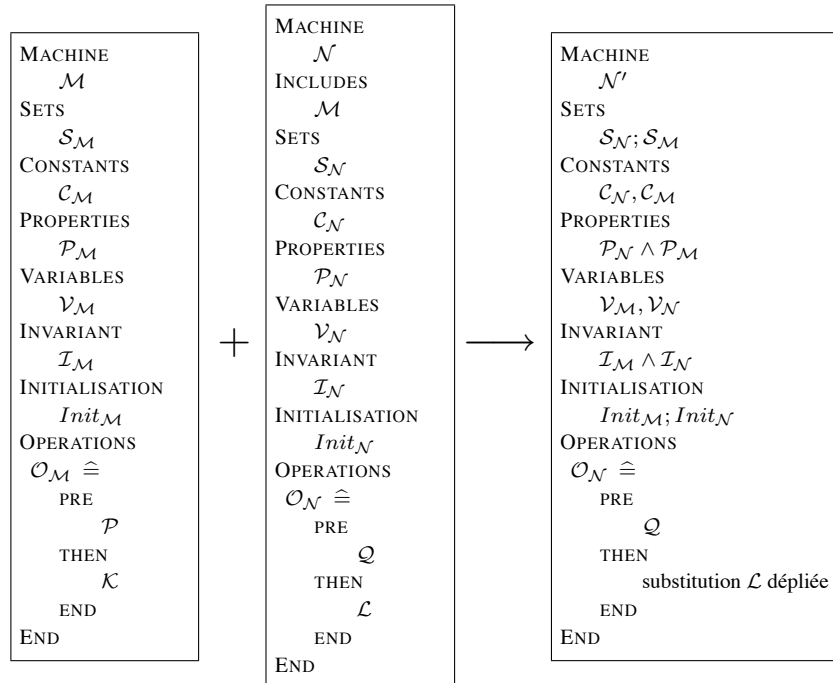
MACHINE
$\mathcal{M}$
SETS
$\mathcal{S}_{\mathcal{M}}$
CONSTANTS
$\mathcal{C}_{\mathcal{M}}$
PROPERTIES
$\mathcal{P}_{\mathcal{M}}$
VARIABLES
$\mathcal{V}_{\mathcal{M}}$
INVARIANT
$\mathcal{I}_{\mathcal{M}}$
INITIALISATION
$Init_{\mathcal{M}}$
OPERATIONS
$\mathcal{O}_{\mathcal{M}} \widehat{=}$
PRE
$\mathcal{P}$
THEN
$\mathcal{K}$
END
END

$+$

MACHINE
$\mathcal{N}$
INCLUDES
$\mathcal{M}$
SETS
$\mathcal{S}_{\mathcal{N}}$
CONSTANTS
$\mathcal{C}_{\mathcal{N}}$
PROPERTIES
$\mathcal{P}_{\mathcal{N}}$
VARIABLES
$\mathcal{V}_{\mathcal{N}}$
INVARIANT
$\mathcal{I}_{\mathcal{N}}$
INITIALISATION
$Init_{\mathcal{N}}$
OPERATIONS
$\mathcal{O}_{\mathcal{N}} \widehat{=}$
PRE
$\mathcal{Q}$
THEN
$\mathcal{L}$
END
END

$\longrightarrow$

MACHINE
$\mathcal{N}'$
SETS
$\mathcal{S}_{\mathcal{N}}; \mathcal{S}_{\mathcal{M}}$
CONSTANTS
$\mathcal{C}_{\mathcal{N}}, \mathcal{C}_{\mathcal{M}}$
PROPERTIES
$\mathcal{P}_{\mathcal{N}} \wedge \mathcal{P}_{\mathcal{M}}$
VARIABLES
$\mathcal{V}_{\mathcal{M}}, \mathcal{V}_{\mathcal{N}}$
INVARIANT
$\mathcal{I}_{\mathcal{M}} \wedge \mathcal{I}_{\mathcal{N}}$
INITIALISATION
$Init_{\mathcal{M}}; Init_{\mathcal{N}}$
OPERATIONS
$\mathcal{O}_{\mathcal{N}} \widehat{=}$
PRE
$\mathcal{Q}$
THEN
substitution $\mathcal{L}$ dépliée
END
END